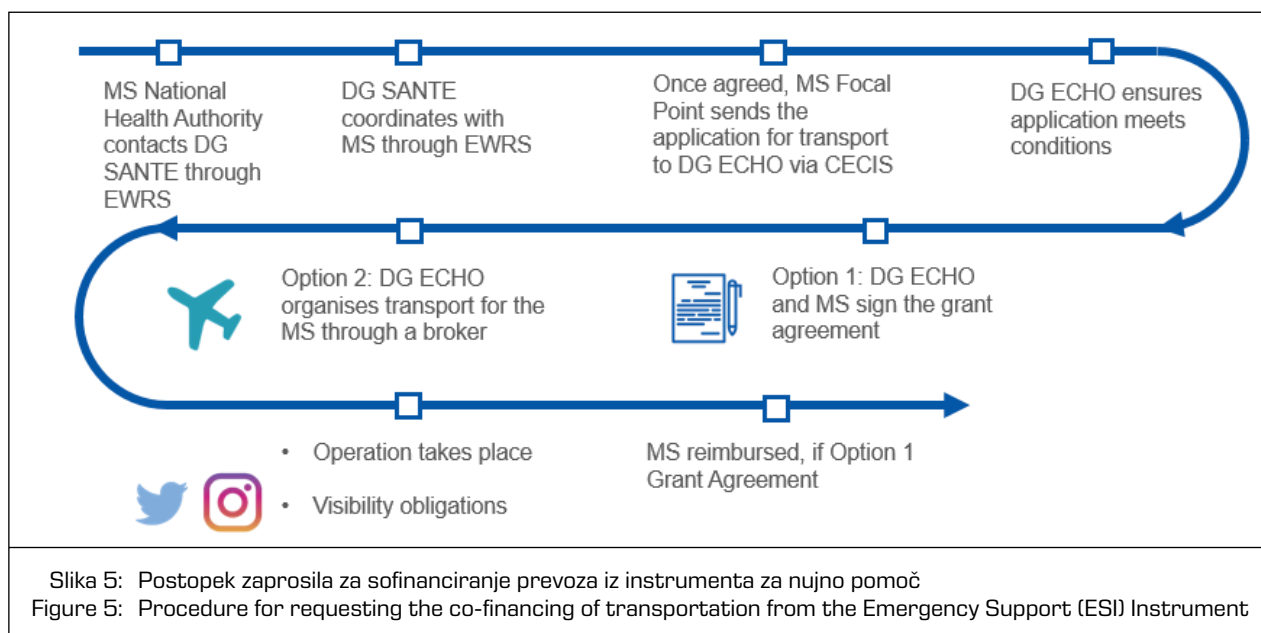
MS National Health Authority contacts DG SANTE through EWRS

DG SANTE coordinates with MS through EWRS

Once agreed, MS Focal Point sends the application for transport to DG ECHO via CECIS

DG ECHO ensures application meets conditions

Option 2: DG ECHO organises transport for the MS through a broker

Option 1: DG ECHO and MS sign the grant agreement

• Operation takes place

• Visibility obligations

MS reimbursed, if Option 1 Grant Agreement

Slika 5: Postopek zaprosila za sofinanciranje prevoza iz instrumenta za nujno pomoč
Figure 5: Procedure for requesting the co-financing of transportation from the Emergency Support (ESI) Instrument